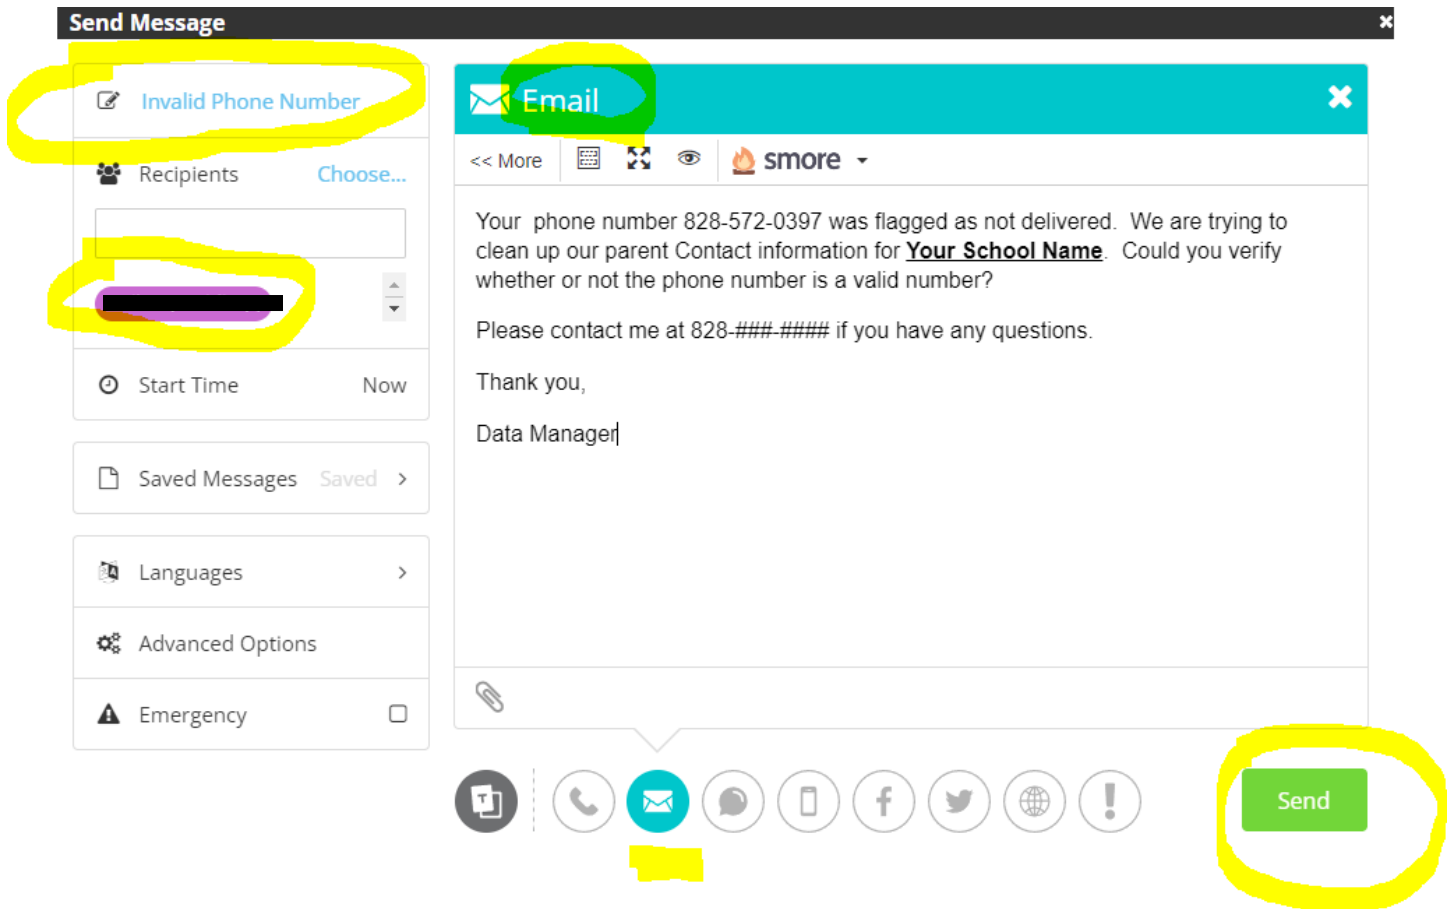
Send Message

Invalid Phone Number

Recipients Choose...

Start Time Now

Saved Messages Saved

Languages

Advanced Options

Emergency

Email

<< More

smore

Your phone number 828-572-0397 was flagged as not delivered. We are trying to clean up our parent Contact information for **Your School Name**. Could you verify whether or not the phone number is a valid number?

Please contact me at 828-###-#### if you have any questions.

Thank you,

Data Manager

Send